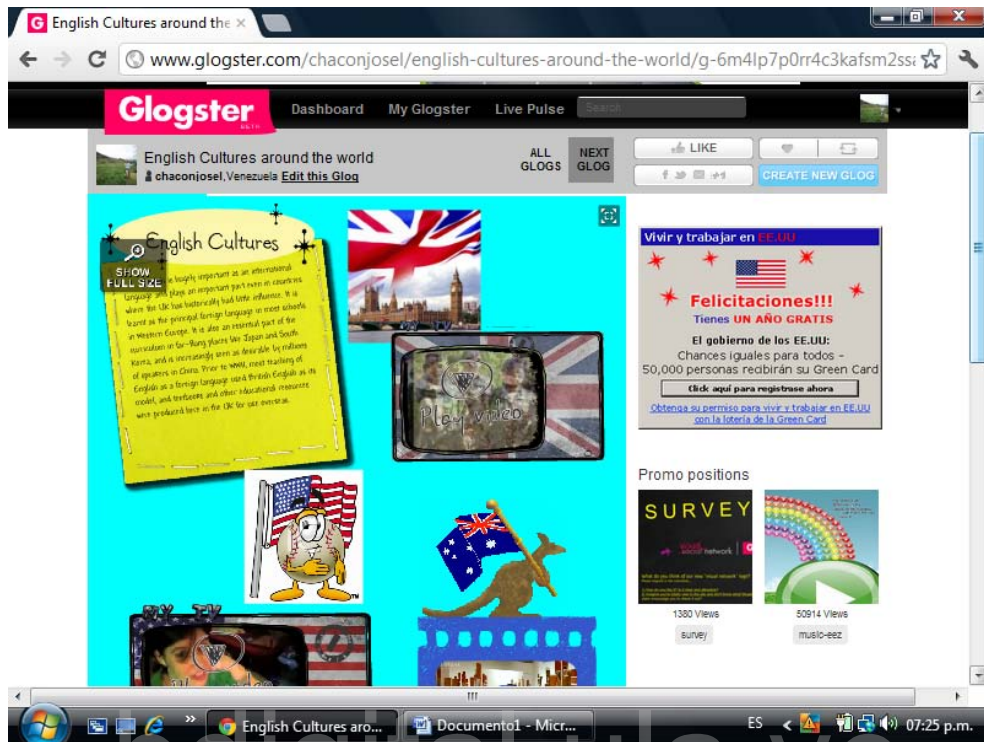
English Cultures around the ×

www.glogster.com/chaconjosel/english-cultures-around-the-world/g-6m4lp7p0rr4c3kafsm2ss

Glogster BETA Dashboard My Glogster Live Pulse Search

English Cultures around the world
chaconjosel,Venezuela Edit this Glog

ALL GLOGS
NEXT GLOG

LIKE

CREATE NEW GLOG

English Cultures

SHOW FULL SIZE

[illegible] hugely important as an international language and plays an important part even in countries where the UK has historically had little influence. It is learnt as the principal foreign language in most schools in Western Europe. It is also an essential part of the curriculum in far-flung places like Japan and South Korea, and is increasingly seen as desirable by millions of speakers in China. Prior to WWII, most teaching of English as a foreign language used British English as its model, and textbooks and other educational resources were produced here in the UK for use overseas.

Play video

Vivir y trabajar en EE.UU

Felicitaciones!!!
Tienes UN AÑO GRATIS
El gobierno de los EE.UU:
Chances iguales para todos -
50,000 personas recibirán su Green Card
Click aquí para registrase ahora
Obtenga su permiso para vivir y trabajar en EE.UU con la lotería de la Green Card

Promo positions

SURVEY
1380 Views
survey

50914 Views
music-eez

English Cultures aro...
Documento1 - Micr...
ES
07:25 p.m.